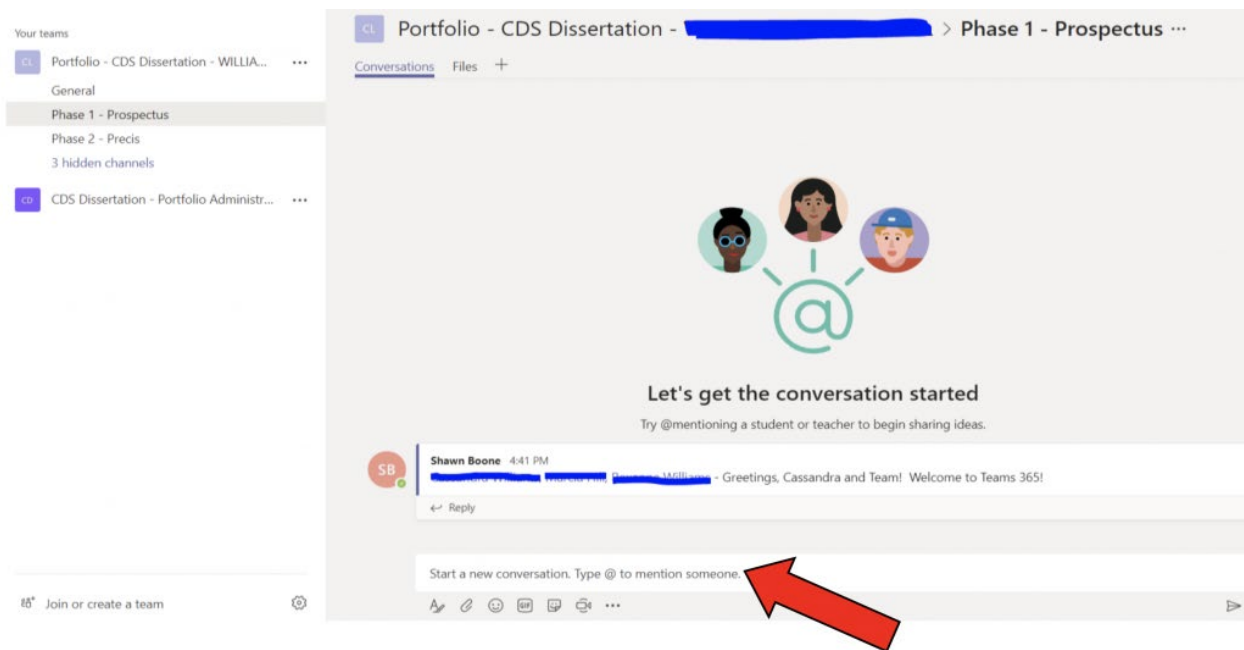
Your teams

CL Portfolio - CDS Dissertation - WILLIA... ···

General

Phase 1 - Prospectus

Phase 2 - Precis

3 hidden channels

CD CDS Dissertation - Portfolio Administr... ···

Join or create a team

CL Portfolio - CDS Dissertation - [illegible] > Phase 1 - Prospectus ···

Conversations Files +

Let's get the conversation started

Try @mentioning a student or teacher to begin sharing ideas.

SB Shawn Boone 4:41 PM

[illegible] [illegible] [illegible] - Greetings, Cassandra and Team! Welcome to Teams 365!

Reply

Start a new conversation. Type @ to mention someone.